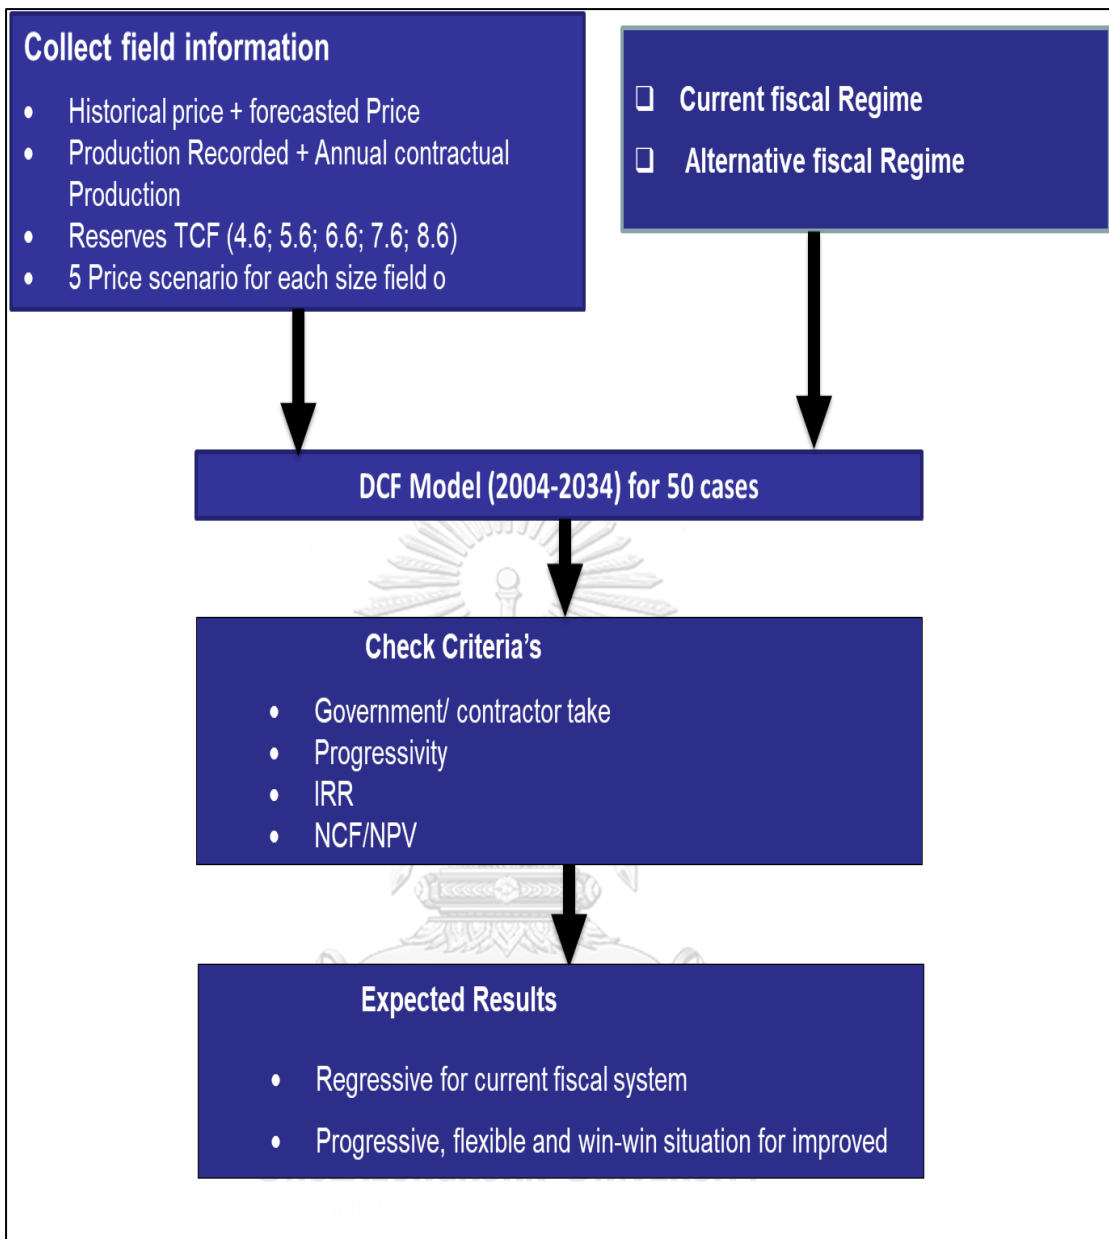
Collect field information

- Historical price + forecasted Price
- Production Recorded + Annual contractual Production
- Reserves TCF (4.6; 5.6; 6.6; 7.6; 8.6)
- 5 Price scenario for each size field o

❑ Current fiscal Regime

❑ Alternative fiscal Regime

DCF Model (2004-2034) for 50 cases

Check Criteria's

- Government/ contractor take
- Progressivity
- IRR
- NCF/NPV

Expected Results

- Regressive for current fiscal system
- Progressive, flexible and win-win situation for improved